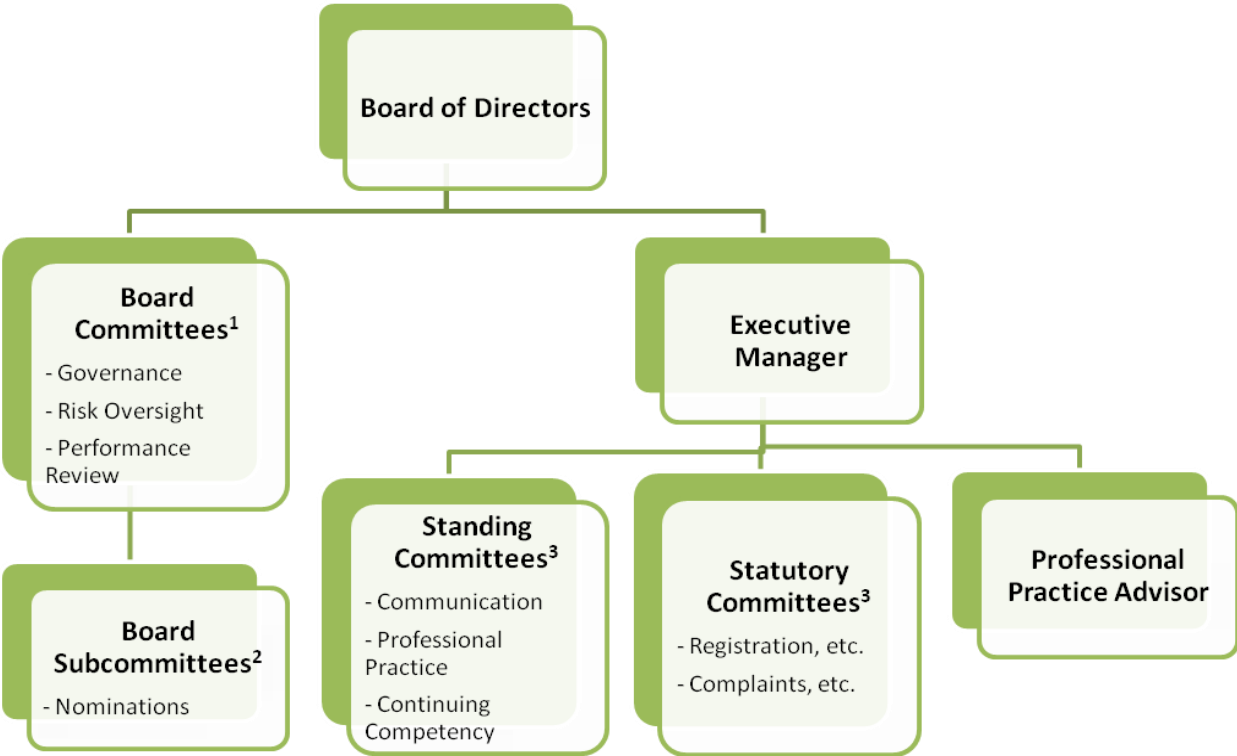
Board of Directors

Board Committees$^1$
- Governance
- Risk Oversight
- Performance Review

Board Subcommittees$^2$
- Nominations

Executive Manager

Standing Committees$^3$
- Communication
- Professional Practice
- Continuing Competency

Statutory Committees$^3$
- Registration, etc.
- Complaints, etc.

Professional Practice Advisor